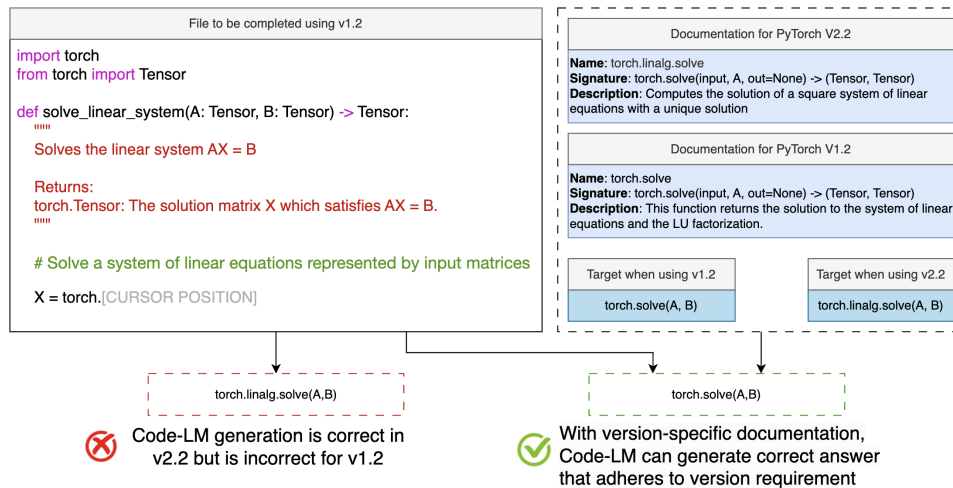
File to be completed using v1.2

import torch
from torch import Tensor

def solve_linear_system(A: Tensor, B: Tensor) -> Tensor:
"""
Solves the linear system AX = B

Returns:
torch.Tensor: The solution matrix X which satisfies AX = B.
"""

# Solve a system of linear equations represented by input matrices

X = torch.[CURSOR POSITION]

Documentation for PyTorch V2.2

Name: torch.linalg.solve
Signature: torch.solve(input, A, out=None) -> (Tensor, Tensor)
Description: Computes the solution of a square system of linear equations with a unique solution

Documentation for PyTorch V1.2

Name: torch.solve
Signature: torch.solve(input, A, out=None) -> (Tensor, Tensor)
Description: This function returns the solution to the system of linear equations and the LU factorization.

| Target when using v1.2 |
|---|
| torch.solve(A, B) |

| Target when using v2.2 |
|---|
| torch.linalg.solve(A, B) |

torch.linalg.solve(A,B)

Code-LM generation is correct in v2.2 but is incorrect for v1.2

torch.solve(A,B)

With version-specific documentation, Code-LM can generate correct answer that adheres to version requirement